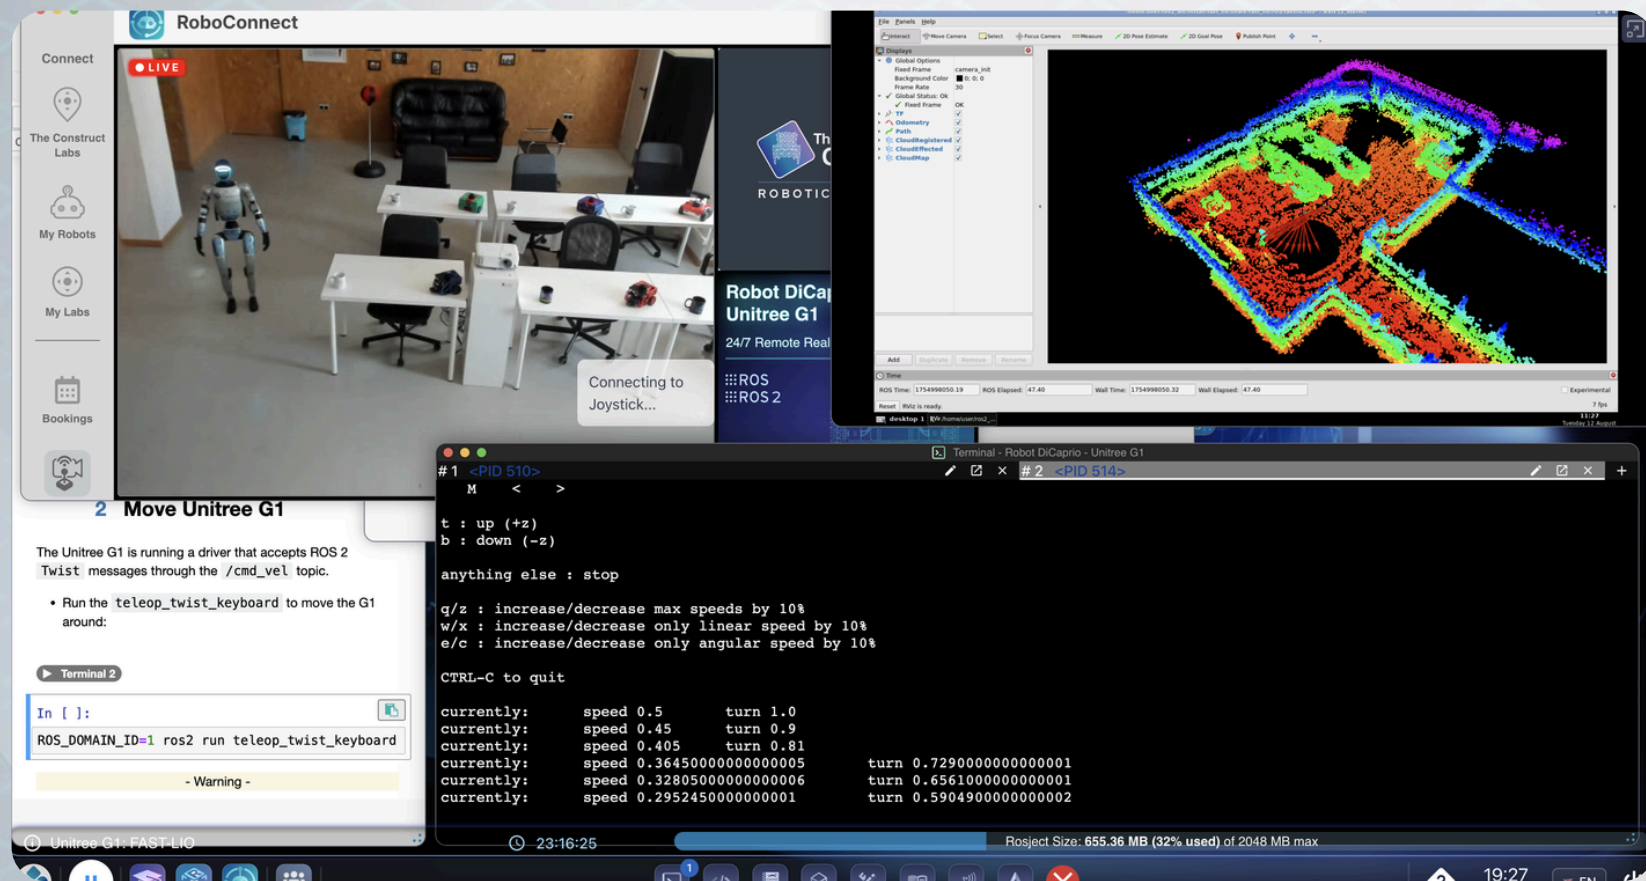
RoboConnect

Connect

The Construct Labs

My Robots

My Labs

Bookings

LIVE

Connecting to Joystick...

ROBOTIC

Robot DiCa
Unitree G1
24/7 Remote Real
ROS
ROS 2

File Panels Help

Interact Move Camera Select Focus Camera Measure 2D Pose Estimate 2D Goal Pose Publish Point

Displays
Global Options
Fixed Frame camera_init
Background Color 0; 0; 0
Frame Rate 30
Global Status: Ok
Fixed Frame OK
TF
Odometry
Path
CloudRegistered
CloudEffected
CloudMap

Add Duplicate Remove Rename

Time
ROS Time: 1754998050.19 ROS Elapsed: 47.40 Wall Time: 1754998050.32 Wall Elapsed: 47.40 Experimental
Reset RViz is ready. 7 fps

2 Move Unitree G1

The Unitree G1 is running a driver that accepts ROS 2 Twist messages through the /cmd_vel topic.

• Run the teleop_twist_keyboard to move the G1 around:

Terminal 2

In [ ]:
ROS_DOMAIN_ID=1 ros2 run teleop_twist_keyboard

- Warning -

Terminal - Robot DiCaprio - Unitree G1
# 1 <PID 510> # 2 <PID 514>

M < >

t : up (+z)
b : down (-z)

anything else : stop

q/z : increase/decrease max speeds by 10%
w/x : increase/decrease only linear speed by 10%
e/c : increase/decrease only angular speed by 10%

CTRL-C to quit

currently: speed 0.5 turn 1.0
currently: speed 0.45 turn 0.9
currently: speed 0.405 turn 0.81
currently: speed 0.36450000000000005 turn 0.7290000000000001
currently: speed 0.32805000000000006 turn 0.6561000000000001
currently: speed 0.2952450000000001 turn 0.5904900000000002

Unitree G1: FAST-LIO

23:16:25

Rosject Size: 655.36 MB (32% used) of 2048 MB max

19:27